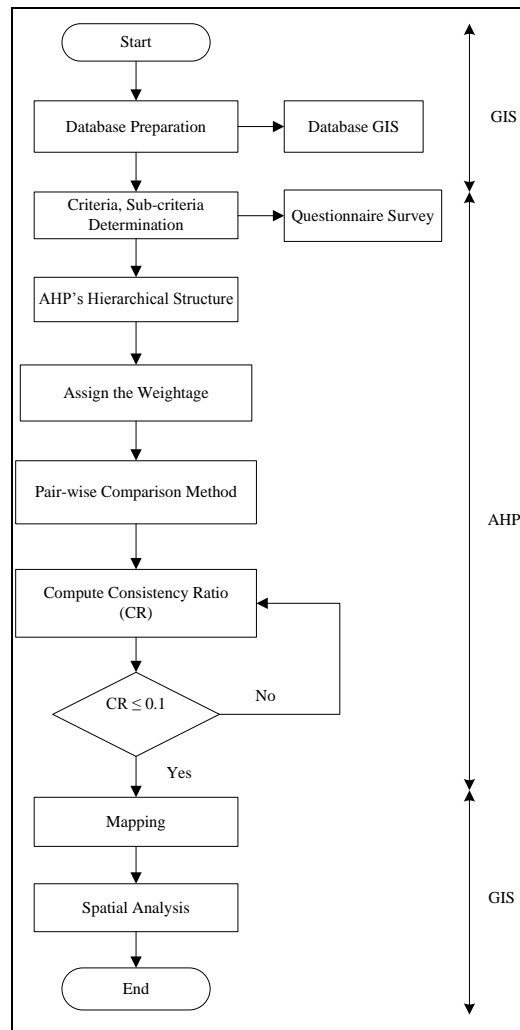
Start

Database Preparation

Database GIS

GIS

Criteria, Sub-criteria Determination

Questionnaire Survey

AHP's Hierarchical Structure

Assign the Weightage

Pair-wise Comparison Method

AHP

Compute Consistency Ratio (CR)

$CR \leq 0.1$

No

Yes

Mapping

Spatial Analysis

GIS

End